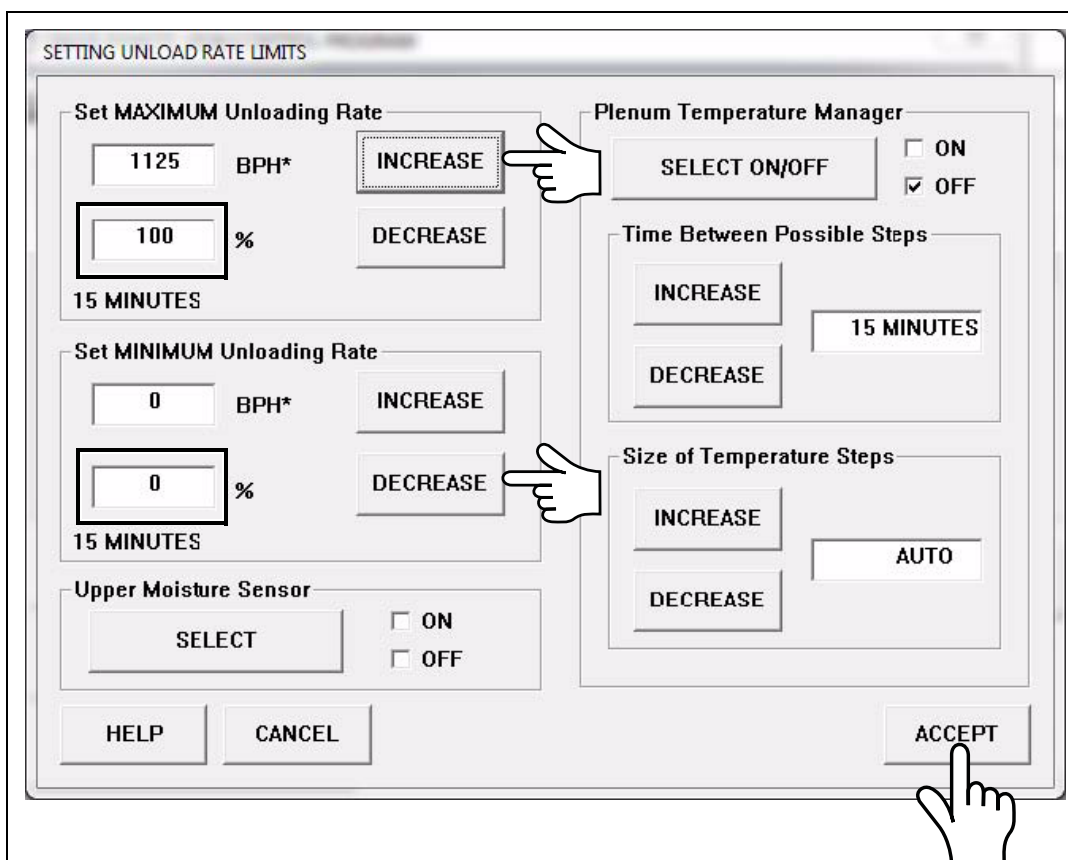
SETTING UNLOAD RATE LIMITS

Set MAXIMUM Unloading Rate

1125 BPH*

INCREASE

100 %

DECREASE

15 MINUTES

Set MINIMUM Unloading Rate

0 BPH*

INCREASE

0 %

DECREASE

15 MINUTES

Upper Moisture Sensor

SELECT

☐ ON
☐ OFF

Plenum Temperature Manager

SELECT ON/OFF

☐ ON
☑ OFF

Time Between Possible Steps

INCREASE

15 MINUTES

DECREASE

Size of Temperature Steps

INCREASE

AUTO

DECREASE

HELP

CANCEL

ACCEPT